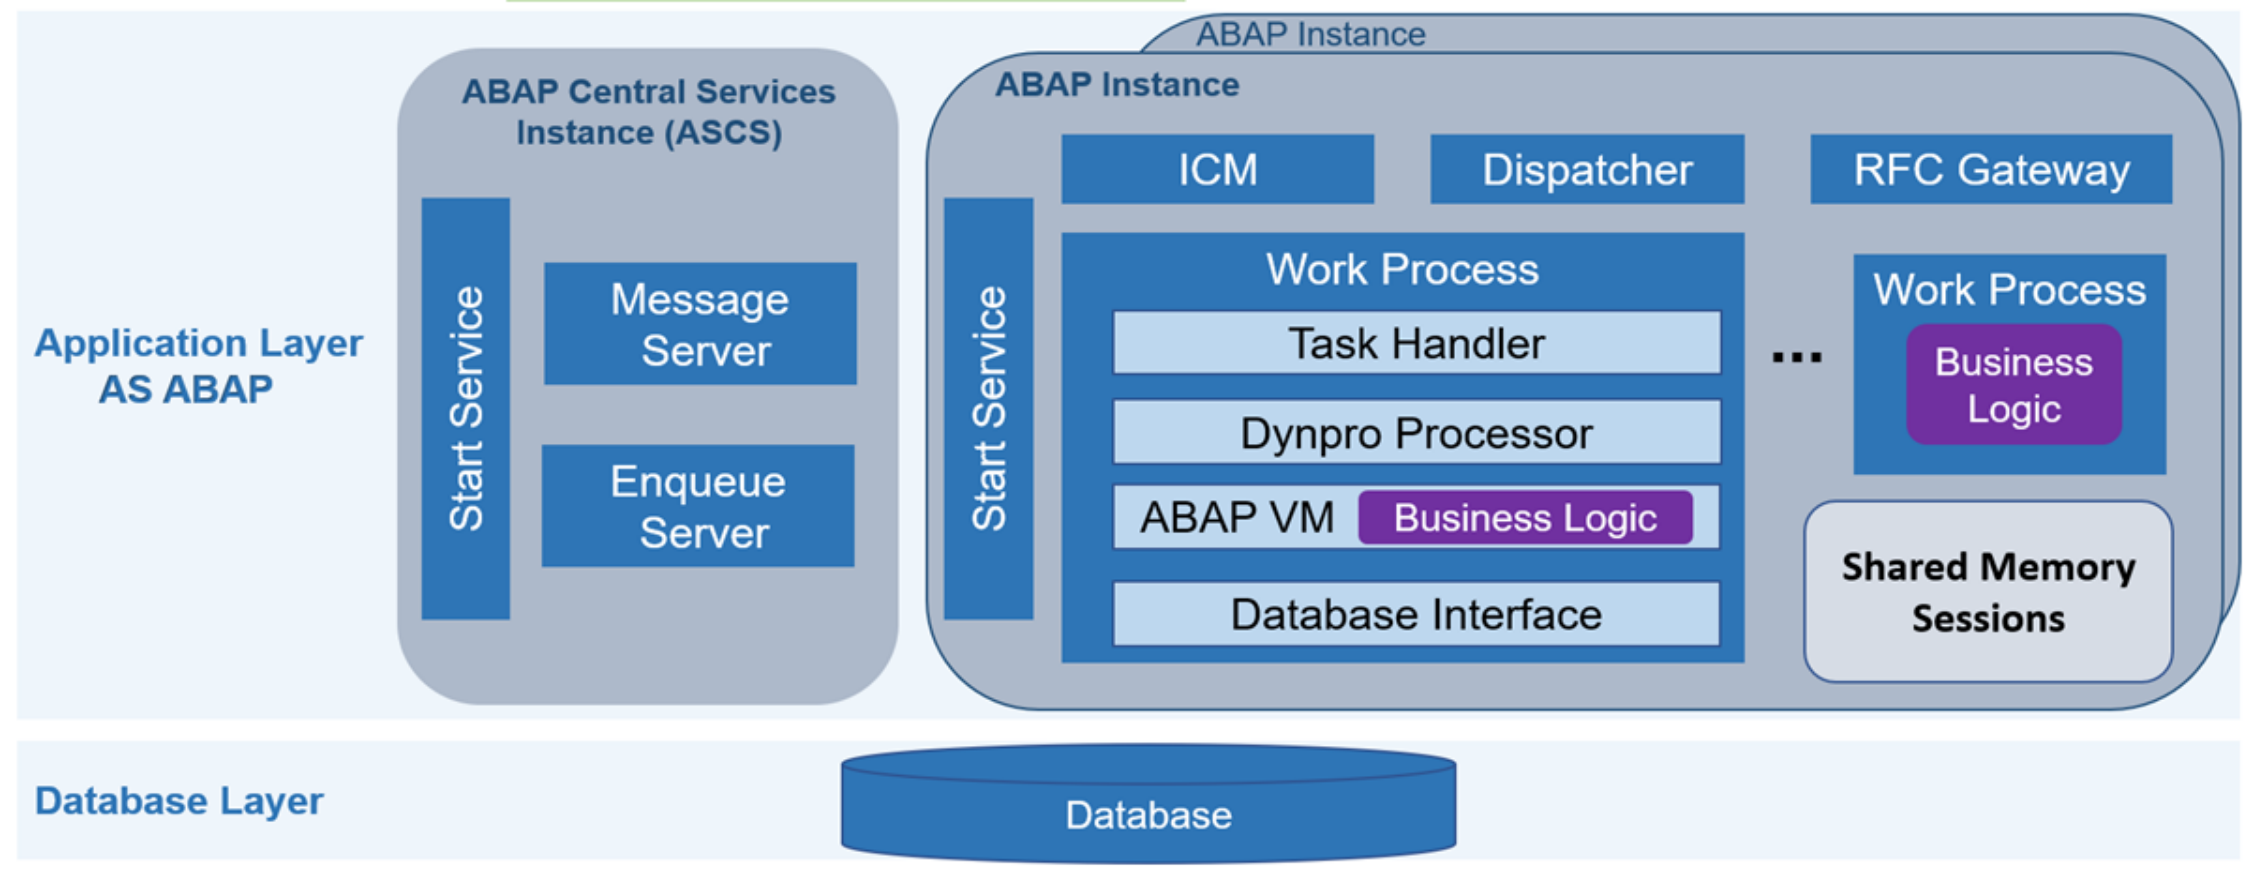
Application Layer
AS ABAP

ABAP Central Services Instance (ASCS)

Start Service

Message Server

Enqueue Server

ABAP Instance

ABAP Instance

Start Service

ICM

Dispatcher

RFC Gateway

Work Process

Task Handler

Dynpro Processor

ABAP VM

Business Logic

Database Interface

...

Work Process

Business Logic

Shared Memory Sessions

Database Layer

Database